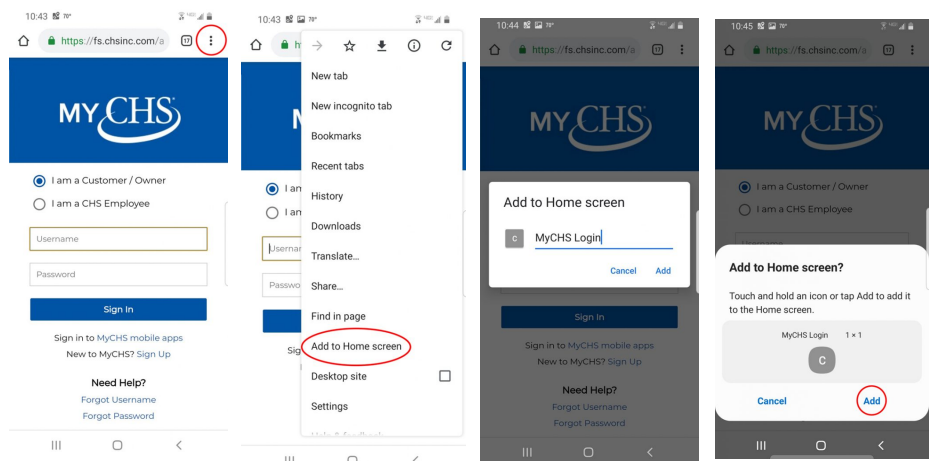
10:43 78°

https://fs.chsinc.com/a

17

MY CHS

I am a Customer / Owner

I am a CHS Employee

Username

Password

Sign In

Sign in to MyCHS mobile apps

New to MyCHS? Sign Up

Need Help?

Forgot Username

Forgot Password

10:43 78°

New tab

New incognito tab

Bookmarks

Recent tabs

History

Downloads

Translate...

Share...

Find in page

Add to Home screen

Desktop site

Settings

10:44 78°

https://fs.chsinc.com/a

17

MY CHS

Add to Home screen

C

MyCHS Login

Cancel

Add

Sign In

Sign in to MyCHS mobile apps

New to MyCHS? Sign Up

Need Help?

Forgot Username

Forgot Password

10:45 78°

https://fs.chsinc.com/a

17

MY CHS

I am a Customer / Owner

I am a CHS Employee

Add to Home screen?

Touch and hold an icon or tap Add to add it to the Home screen.

MyCHS Login 1 × 1

C

Cancel

Add